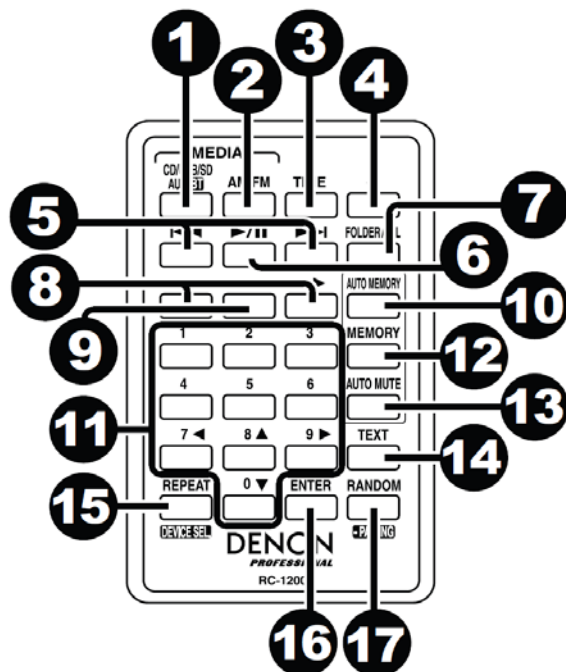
1
2
3
4
MEDIA
CD/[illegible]B/SD
AU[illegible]
AM/FM
TI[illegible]E
5
7
FOLDER/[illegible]L
6
8
AUTO MEMORY
10
9
1
2
3
MEMORY
12
4
5
6
AUTO MUTE
13
11
7 ◄
8 ▲
9 ►
TEXT
14
15
REPEAT
0 ▼
ENTER
RANDOM
DEVICE SEL
- PA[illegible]G
DENON
PROFESSI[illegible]NAL
RC-1200
16
17